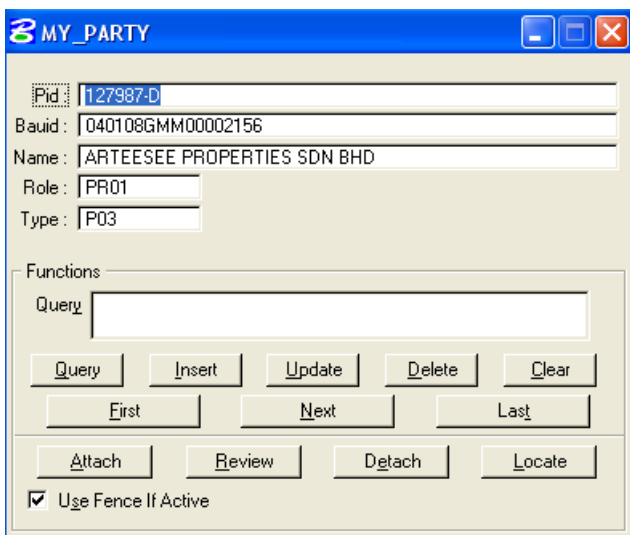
MY_PARTY

Pid : 127987-D
Bauid : 040108GMM00002156
Name : ARTEESEE PROPERTIES SDN BHD
Role : PR01
Type : P03

Functions
Query

Query
Insert
Update
Delete
Clear
First
Next
Last
Attach
Review
Detach
Locate
Use Fence If Active